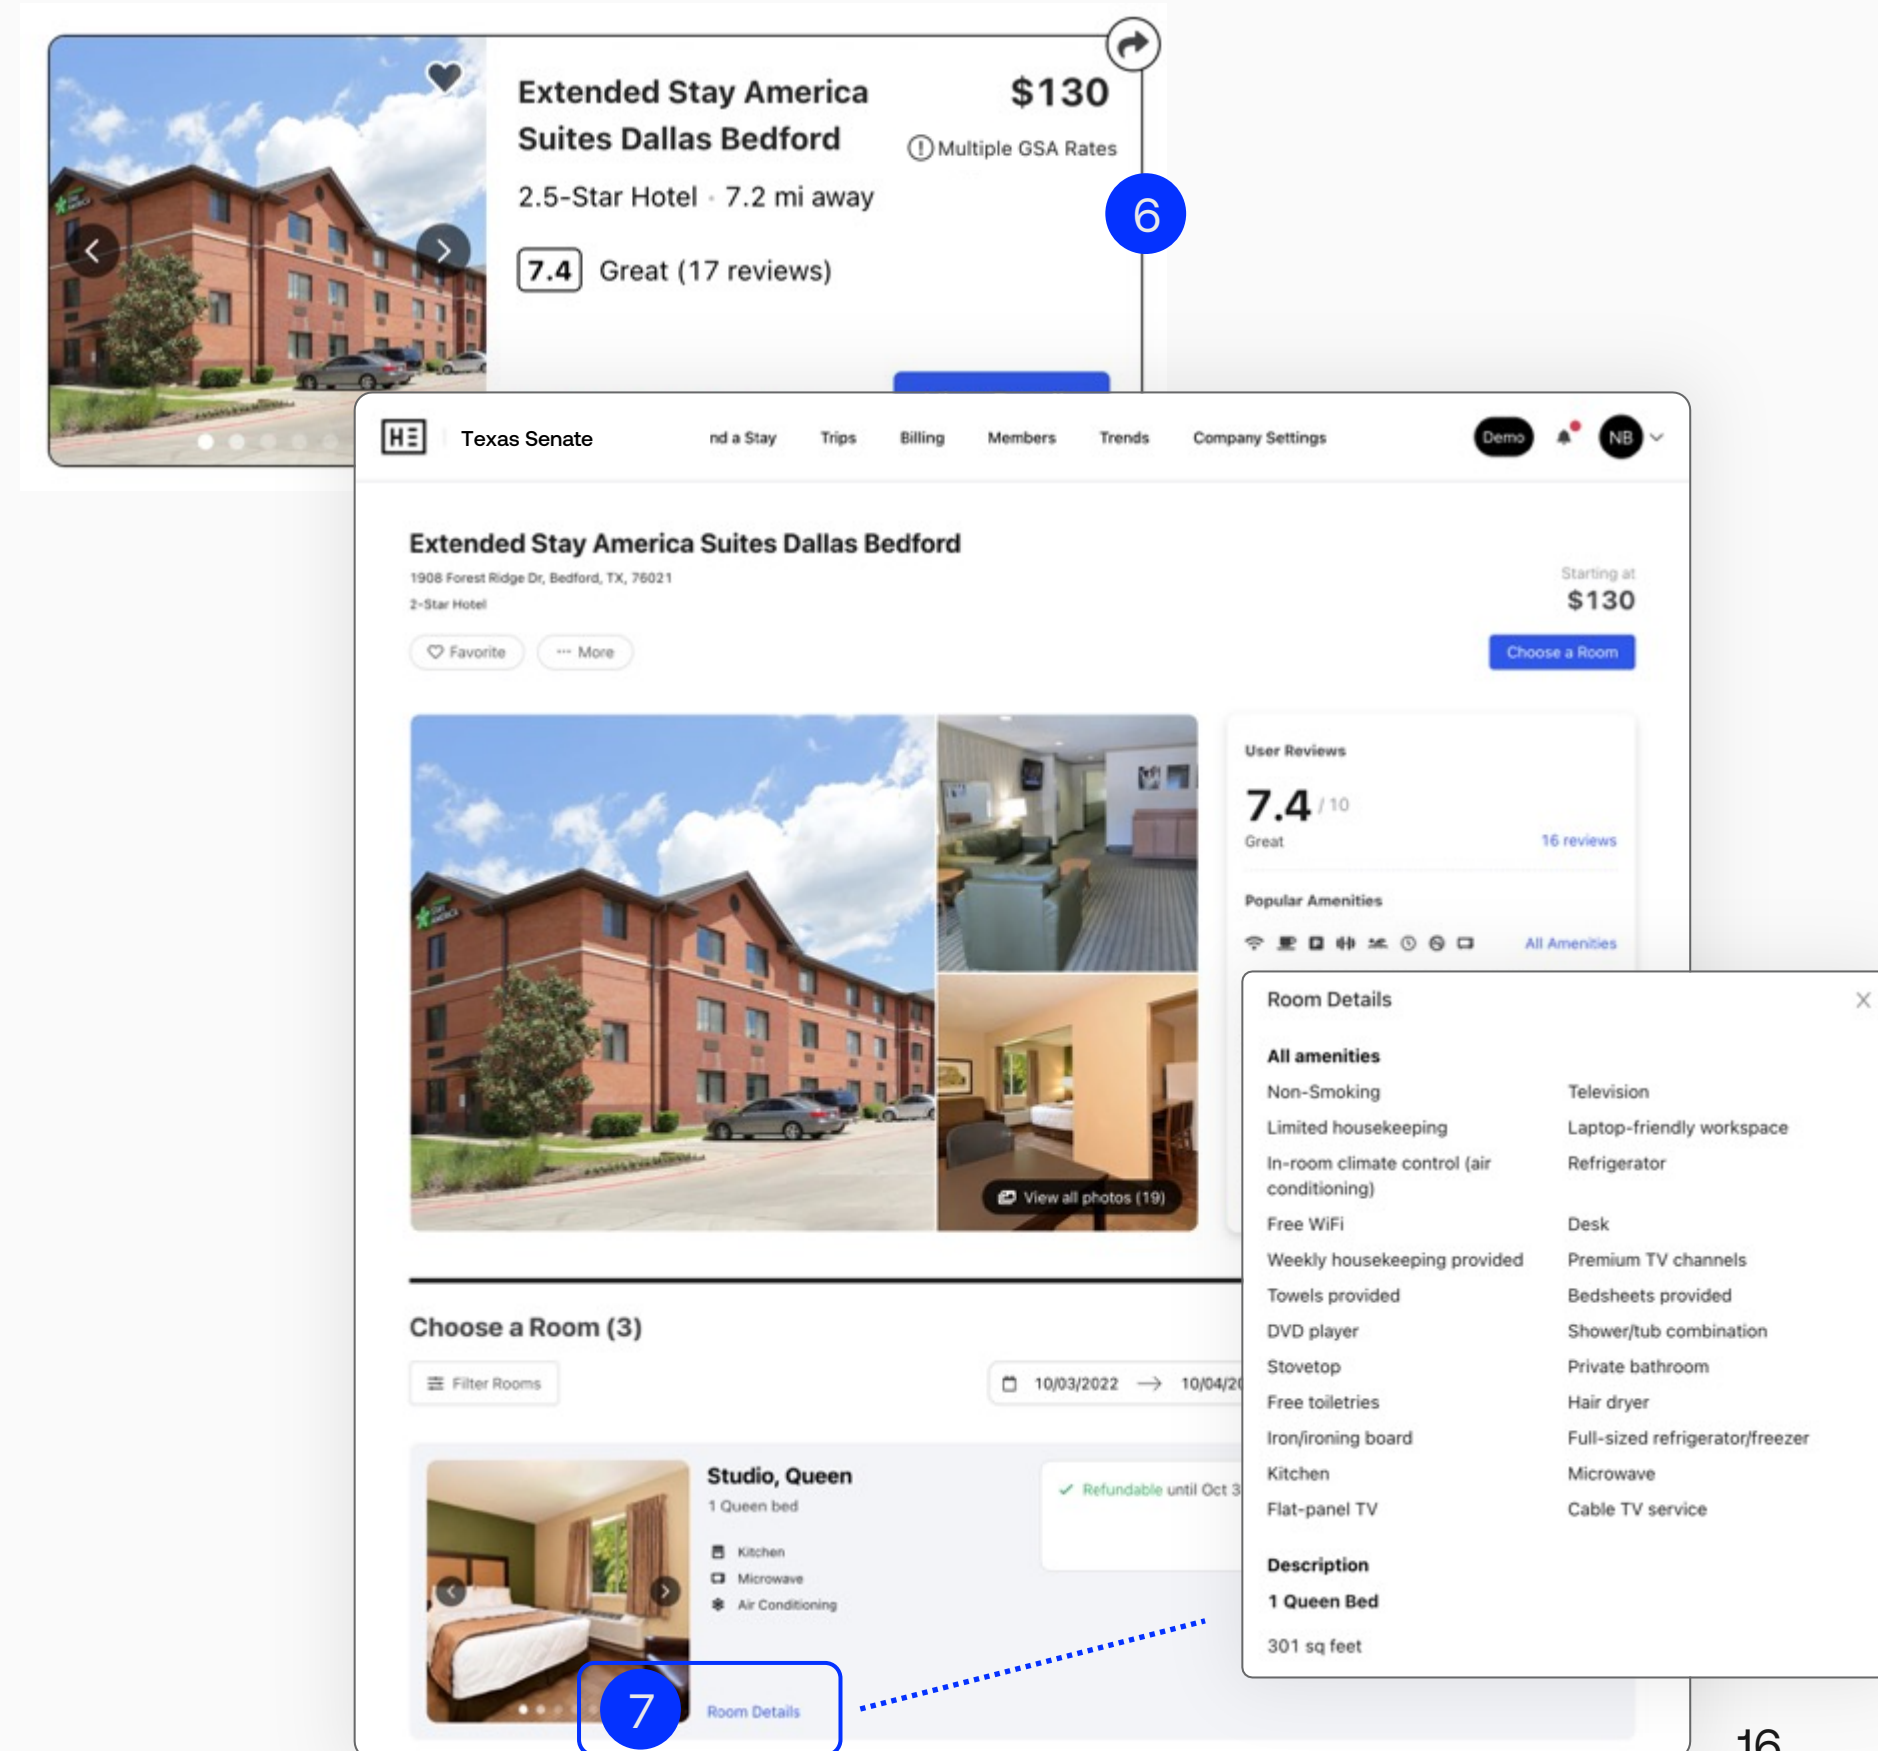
Extended Stay America Suites Dallas Bedford

$130

Multiple GSA Rates

2.5-Star Hotel · 7.2 mi away

7.4 Great (17 reviews)

6

Texas Senate

nd a Stay Trips Billing Members Trends Company Settings

Demo NB

Extended Stay America Suites Dallas Bedford

1908 Forest Ridge Dr, Bedford, TX, 76021

2-Star Hotel

Favorite ··· More

Starting at

$130

Choose a Room

User Reviews

7.4 / 10

Great

16 reviews

Popular Amenities

All Amenities

View all photos (19)

Room Details

All amenities

| Non-Smoking | Television |
|---|---|
| Limited housekeeping | Laptop-friendly workspace |
| In-room climate control (air conditioning) | Refrigerator |
| Free WiFi | Desk |
| Weekly housekeeping provided | Premium TV channels |
| Towels provided | Bedsheets provided |
| DVD player | Shower/tub combination |
| Stovetop | Private bathroom |
| Free toiletries | Hair dryer |
| Iron/ironing board | Full-sized refrigerator/freezer |
| Kitchen | Microwave |
| Flat-panel TV | Cable TV service |

Description

1 Queen Bed

301 sq feet

Choose a Room (3)

Filter Rooms

10/03/2022 → 10/04/2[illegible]

Studio, Queen

1 Queen bed

Kitchen

Microwave

Air Conditioning

Refundable until Oct 3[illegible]

Room Details

7

16